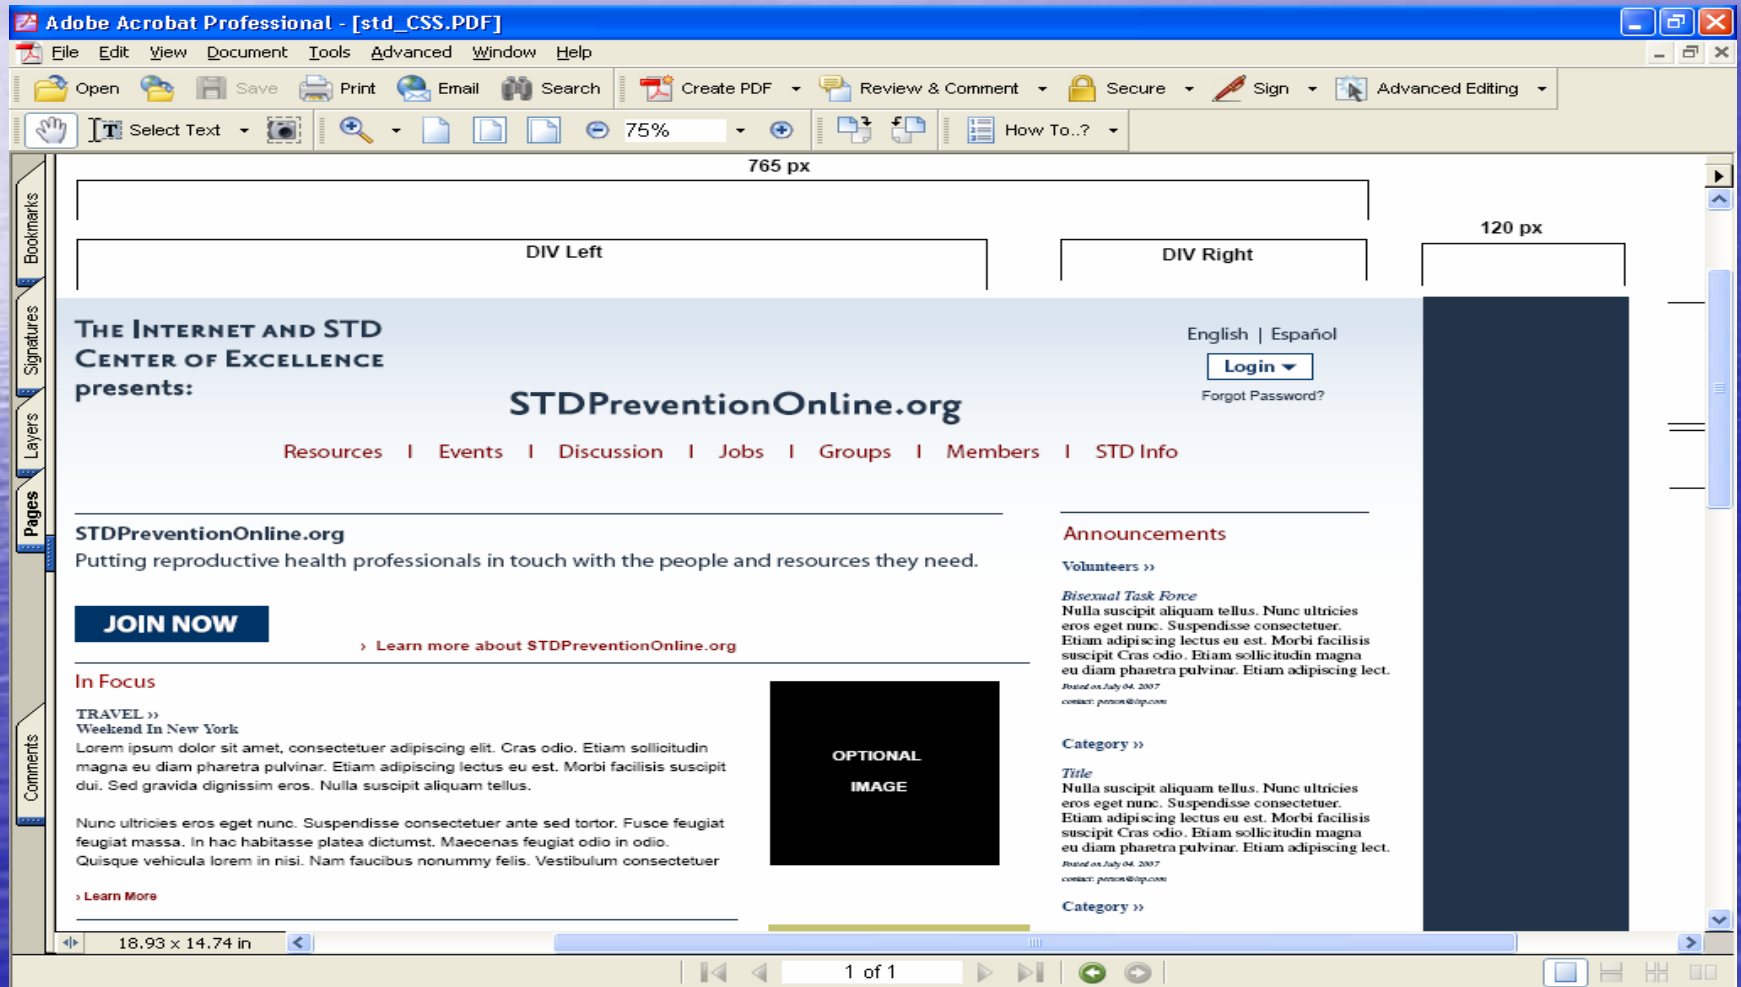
Adobe Acrobat Professional - [std_CSS.PDF]

File Edit View Document Tools Advanced Window Help

Open Save Print Email Search Create PDF Review & Comment Secure Sign Advanced Editing

Select Text 75% How To..?

Bookmarks Signatures Layers Pages Comments

765 px

DIV Left

DIV Right

120 px

THE INTERNET AND STD CENTER OF EXCELLENCE presents:

STDPreventionOnline.org

English | Español

Login

Forgot Password?

Resources | Events | Discussion | Jobs | Groups | Members | STD Info

STDPreventionOnline.org

Putting reproductive health professionals in touch with the people and resources they need.

JOIN NOW

› Learn more about STDPreventionOnline.org

In Focus

TRAVEL ››
Weekend In New York
Lorem ipsum dolor sit amet, consectetuer adipiscing elit. Cras odio. Etiam sollicitudin magna eu diam pharetra pulvinar. Etiam adipiscing lectus eu est. Morbi facilisis suscipit dui. Sed gravida dignissim eros. Nulla suscipit aliquam tellus.

Nunc ultricies eros eget nunc. Suspendisse consectetuer ante sed tortor. Fusce feugiat feugiat massa. In hac habitasse platea dictumst. Maecenas feugiat odio in odio. Quisque vehicula lorem in nisi. Nam faucibus nonummy felis. Vestibulum consectetuer

› Learn More

OPTIONAL IMAGE

Announcements

Volunteers ››

Bisexual Task Force
Nulla suscipit aliquam tellus. Nunc ultricies eros eget nunc. Suspendisse consectetuer. Etiam adipiscing lectus eu est. Morbi facilisis suscipit Cras odio. Etiam sollicitudin magna eu diam pharetra pulvinar. Etiam adipiscing lect.
Posted on July 04, 2007
contact: person@isp.com

Category ››

Title
Nulla suscipit aliquam tellus. Nunc ultricies eros eget nunc. Suspendisse consectetuer. Etiam adipiscing lectus eu est. Morbi facilisis suscipit Cras odio. Etiam sollicitudin magna eu diam pharetra pulvinar. Etiam adipiscing lect.
Posted on July 04, 2007
contact: person@isp.com

Category ››

18.93 x 14.74 in

1 of 1